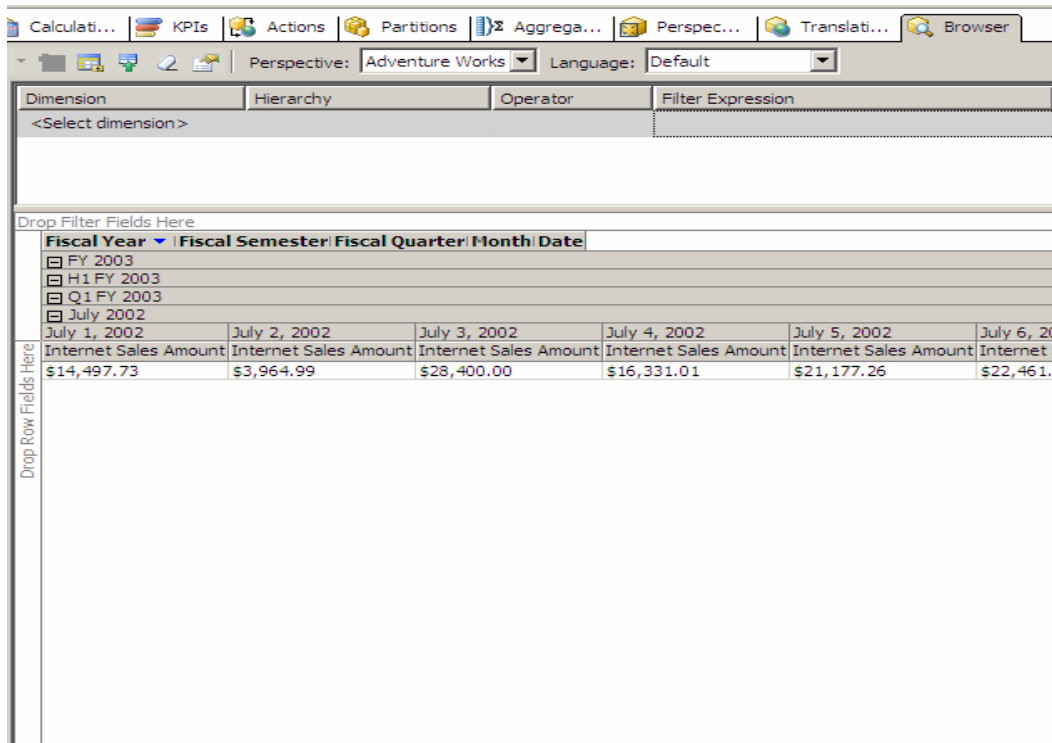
Calculati... KPIs Actions Partitions Aggrega... Perspec... Translati... Browser

Perspective: Adventure Works Language: Default

| Dimension | Hierarchy | Operator | Filter Expression |
|---|---|---|---|
| <Select dimension> | | | |

Drop Filter Fields Here

Fiscal Year | Fiscal Semester | Fiscal Quarter | Month | Date

FY 2003
H1 FY 2003
Q1 FY 2003
July 2002

| July 1, 2002 | July 2, 2002 | July 3, 2002 | July 4, 2002 | July 5, 2002 | July 6, 2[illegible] |
|---|---|---|---|---|---|
| Internet Sales Amount | Internet Sales Amount | Internet Sales Amount | Internet Sales Amount | Internet Sales Amount | Internet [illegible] |
| $14,497.73 | $3,964.99 | $28,400.00 | $16,331.01 | $21,177.26 | $22,461.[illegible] |

Drop Row Fields Here